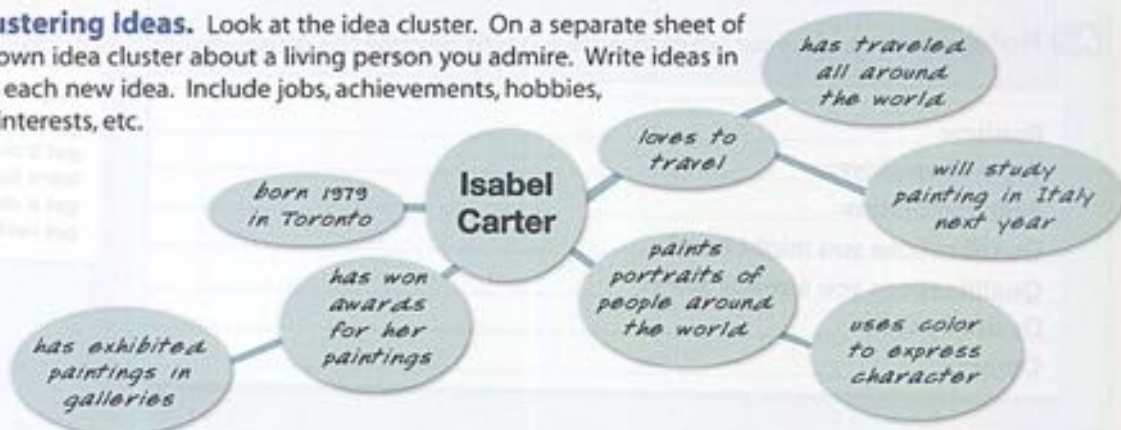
ustering Ideas. Look at the idea cluster. On a separate sheet of own idea cluster about a living person you admire. Write ideas in each new idea. Include jobs, achievements, hobbies, interests, etc.

Isabel Carter

born 1979 in Toronto

loves to travel

has traveled all around the world

will study painting in Italy next year

paints portraits of people around the world

uses color to express character

has won awards for her paintings

has exhibited paintings in galleries